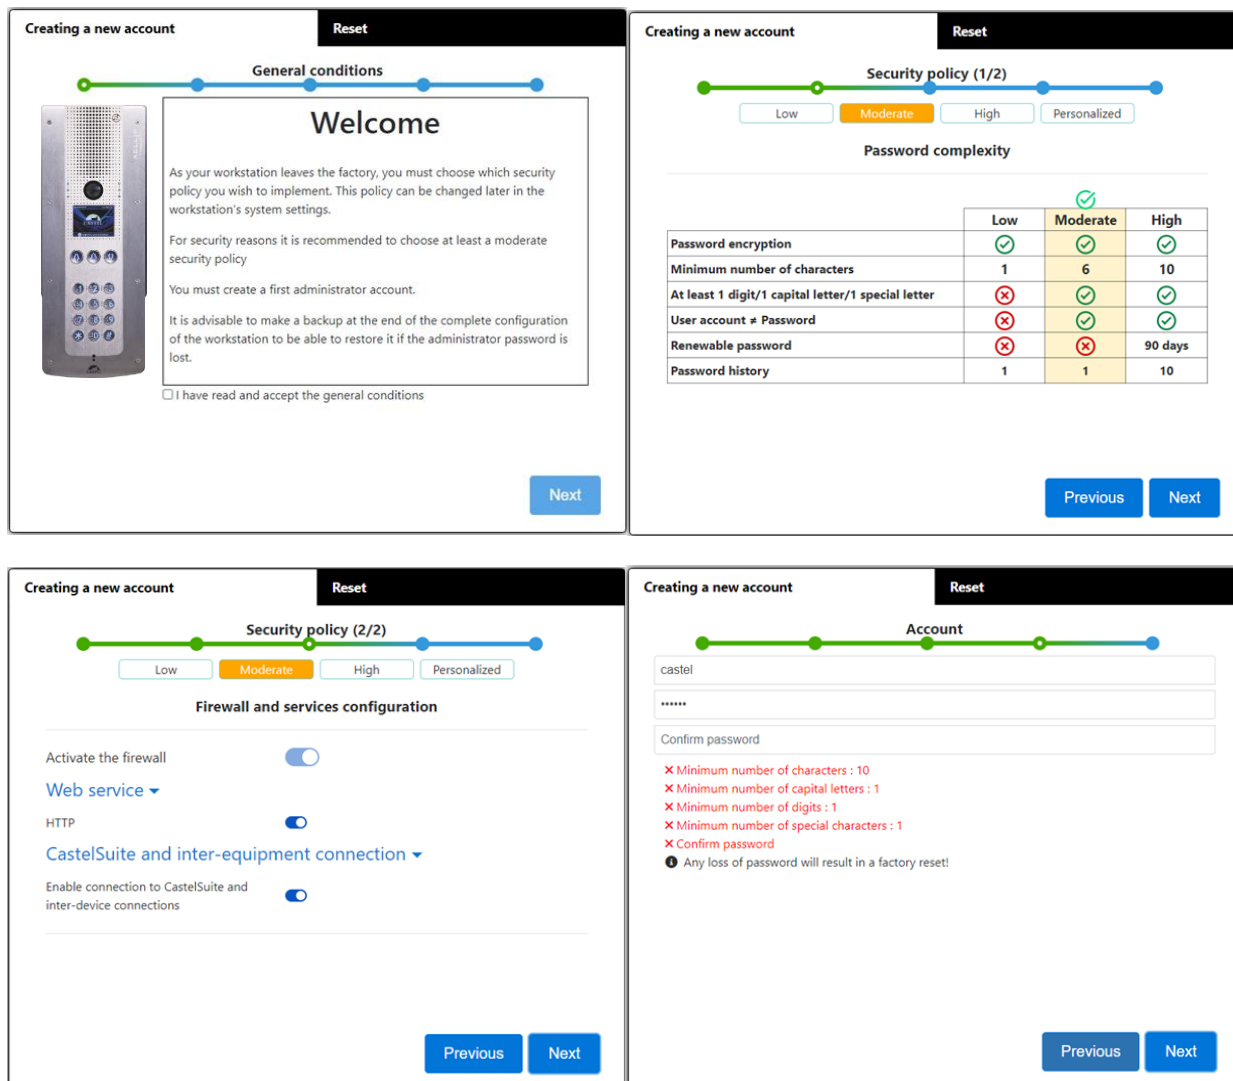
Creating a new account Reset

General conditions

Welcome

As your workstation leaves the factory, you must choose which security policy you wish to implement. This policy can be changed later in the workstation's system settings.

For security reasons it is recommended to choose at least a moderate security policy

You must create a first administrator account.

It is advisable to make a backup at the end of the complete configuration of the workstation to be able to restore it if the administrator password is lost.

I have read and accept the general conditions

Next

Creating a new account Reset

Security policy (1/2)

Low Moderate High Personalized

Password complexity

| | Low | Moderate | High |
|---|---|---|---|
| Password encryption | ✓ | ✓ | ✓ |
| Minimum number of characters | 1 | 6 | 10 |
| At least 1 digit/1 capital letter/1 special letter | ✗ | ✓ | ✓ |
| User account ≠ Password | ✗ | ✓ | ✓ |
| Renewable password | ✗ | ✗ | 90 days |
| Password history | 1 | 1 | 10 |

Previous Next

Creating a new account Reset

Security policy (2/2)

Low Moderate High Personalized

Firewall and services configuration

Activate the firewall

Web service

HTTP

CastelSuite and inter-equipment connection

Enable connection to CastelSuite and inter-device connections

Previous Next

Creating a new account Reset

Account

castel

••••••

Confirm password

✕ Minimum number of characters : 10
✕ Minimum number of capital letters : 1
✕ Minimum number of digits : 1
✕ Minimum number of special characters : 1
✕ Confirm password
Any loss of password will result in a factory reset!

Previous Next